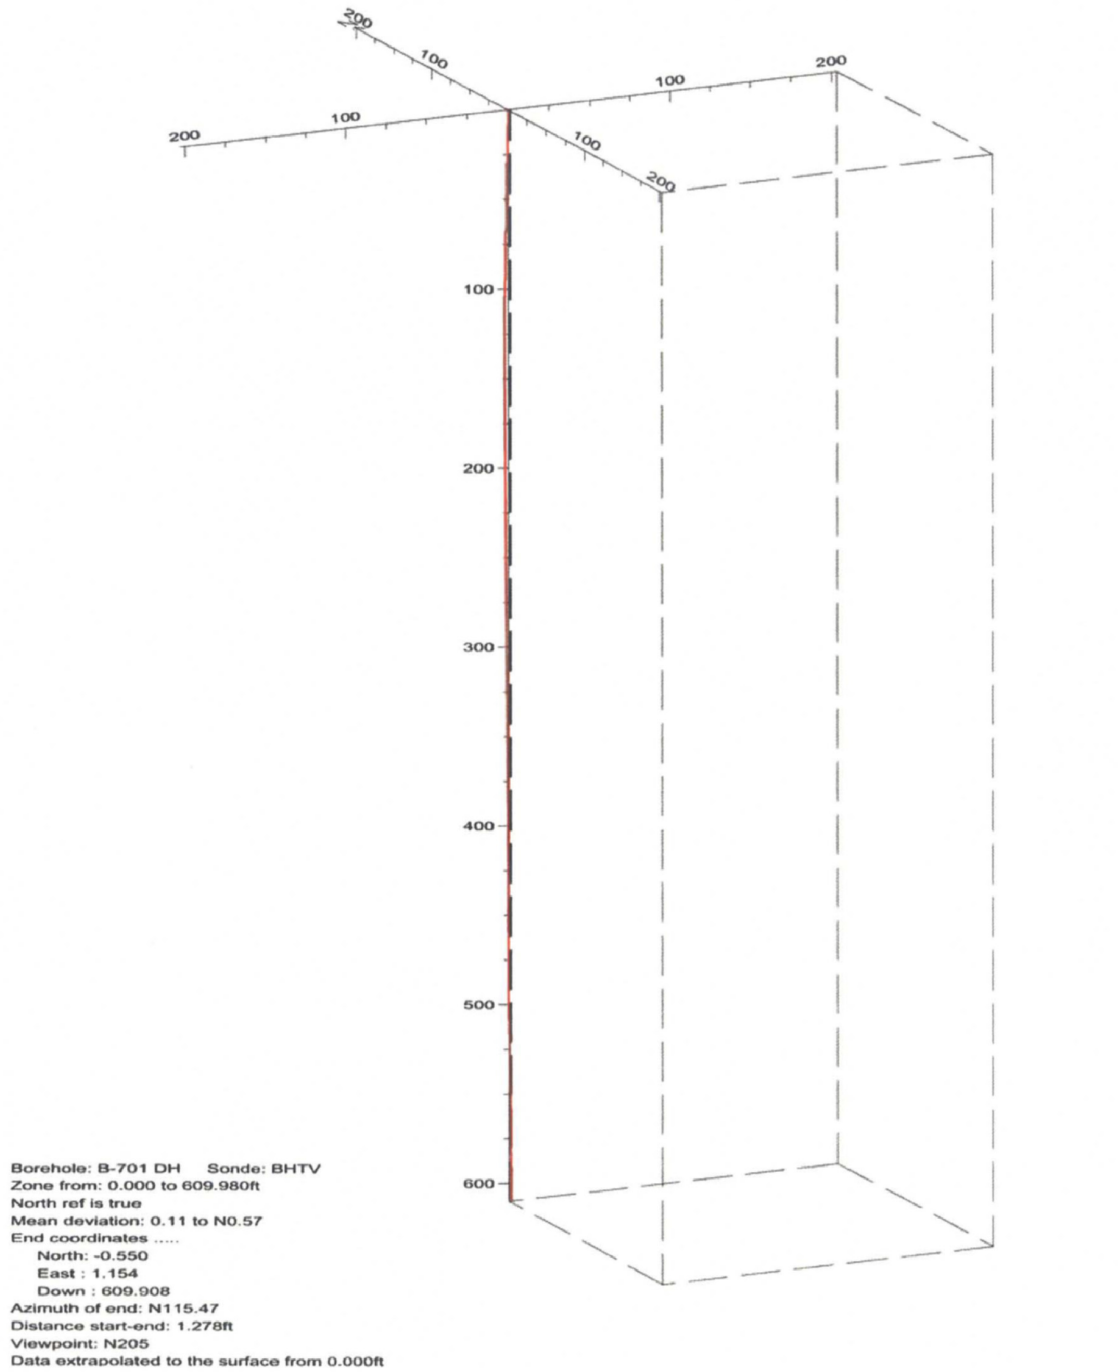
200
N
100
100
200
200
100
100
200
100
200
300
400
500
600

Borehole: B-701 DH Sonde: BHTV
Zone from: 0.000 to 609.980ft
North ref is true
Mean deviation: 0.11 to N0.57
End coordinates .....
North: -0.550
East : 1.154
Down : 609.908
Azimuth of end: N115.47
Distance start-end: 1.278ft
Viewpoint: N205
Data extrapolated to the surface from 0.000ft